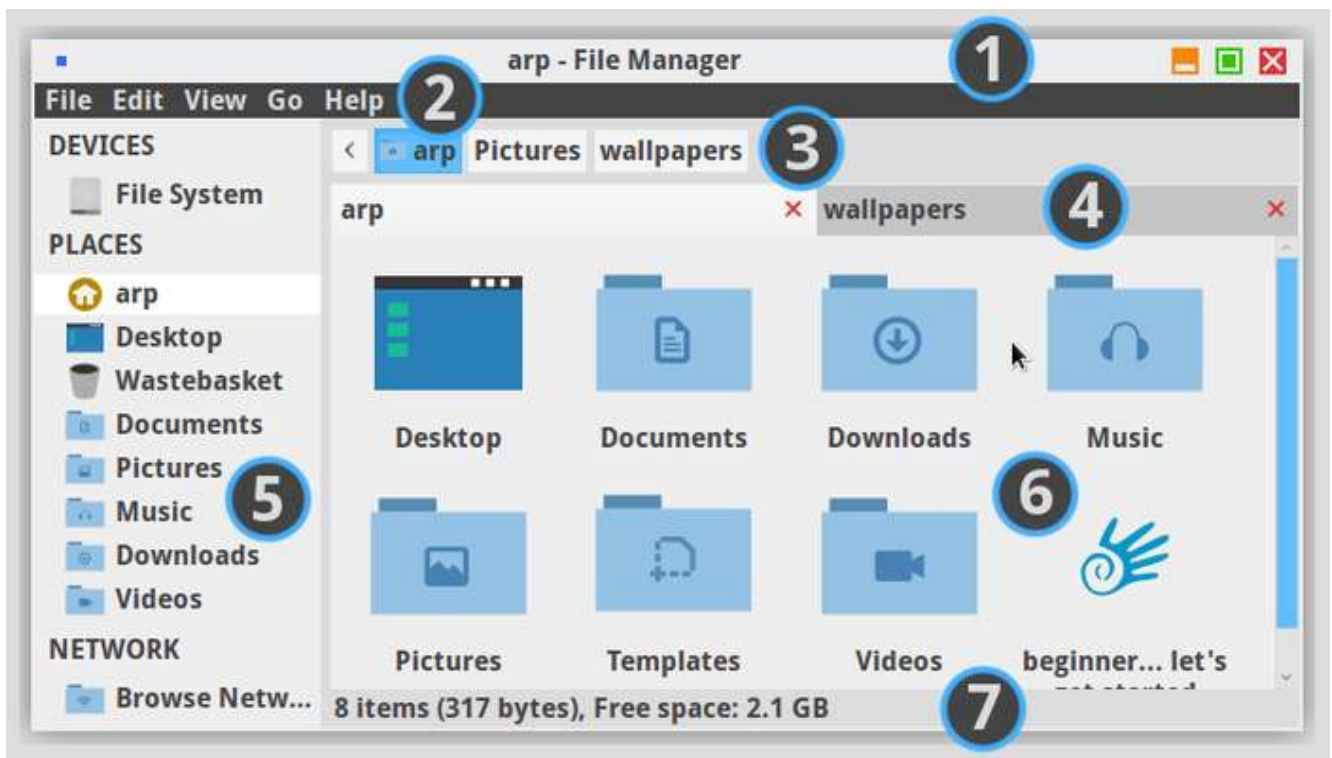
arp - File Manager

1

File Edit View Go Help

2

DEVICES

File System

PLACES

arp

Desktop

Wastebasket

Documents

Pictures

Music

Downloads

Videos

NETWORK

Browse Netw...

5

arp Pictures wallpapers

3

arp

wallpapers

4

Desktop

Documents

Downloads

Music

6

Pictures

Templates

Videos

beginner... let's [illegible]

8 items (317 bytes), Free space: 2.1 GB

7